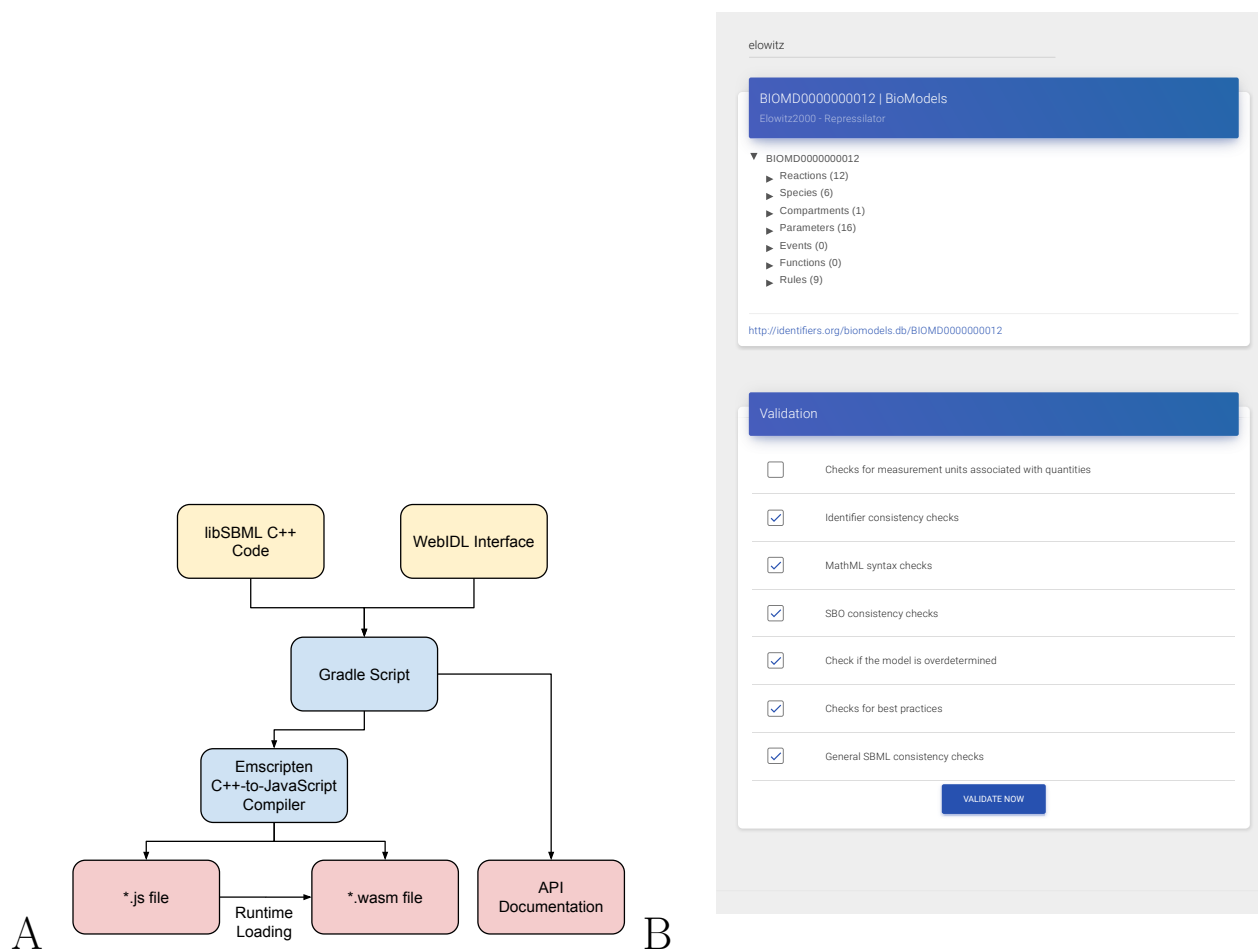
libSBML C++ Code

WebIDL Interface

Gradle Script

Emscripten C++-to-JavaScript Compiler

*.js file

Runtime Loading

*.wasm file

API Documentation

A

B

elowitz

BIOMD0000000012 | BioModels
Elowitz2000 - Repressilator

▼ BIOMD0000000012
▶ Reactions (12)
▶ Species (6)
▶ Compartments (1)
▶ Parameters (16)
▶ Events (0)
▶ Functions (0)
▶ Rules (9)

http://identifiers.org/biomodels.db/BIOMD0000000012

Validation

Checks for measurement units associated with quantities

Identifier consistency checks

MathML syntax checks

SBO consistency checks

Check if the model is overdetermined

Checks for best practices

General SBML consistency checks

VALIDATE NOW